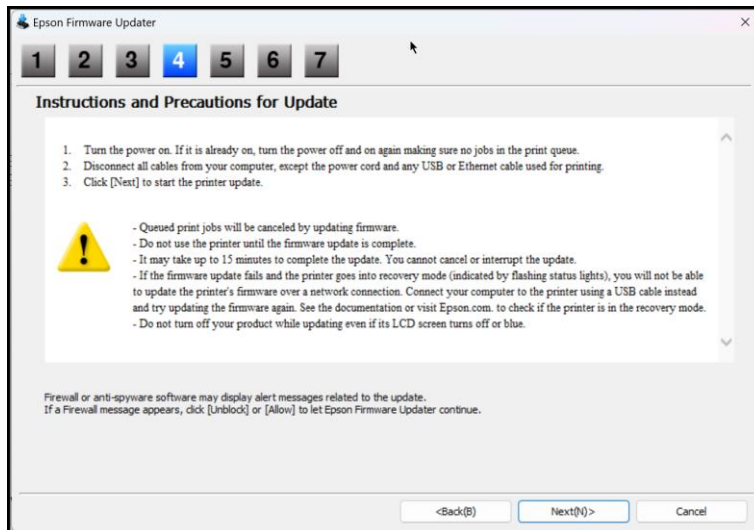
Epson Firmware Updater

1 2 3 4 5 6 7

Instructions and Precautions for Update

1. Turn the power on. If it is already on, turn the power off and on again making sure no jobs in the print queue.
2. Disconnect all cables from your computer, except the power cord and any USB or Ethernet cable used for printing.
3. Click [Next] to start the printer update.

- Queued print jobs will be canceled by updating firmware.
- Do not use the printer until the firmware update is complete.
- It may take up to 15 minutes to complete the update. You cannot cancel or interrupt the update.
- If the firmware update fails and the printer goes into recovery mode (indicated by flashing status lights), you will not be able to update the printer's firmware over a network connection. Connect your computer to the printer using a USB cable instead and try updating the firmware again. See the documentation or visit Epson.com. to check if the printer is in the recovery mode.
- Do not turn off your product while updating even if its LCD screen turns off or blue.

Firewall or anti-spyware software may display alert messages related to the update.
If a Firewall message appears, click [Unblock] or [Allow] to let Epson Firmware Updater continue.

<Back(B)
Next(N)>
Cancel